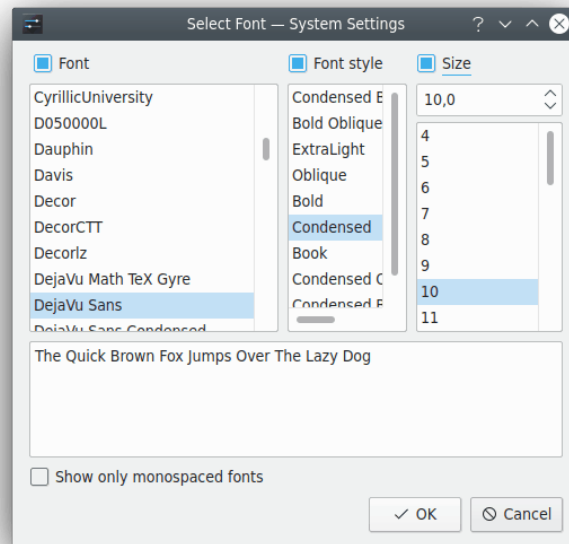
Select Font — System Settings

Font

CyrillicUniversity
D050000L
Dauphin
Davis
Decor
DecorCTT
Decorlz
DejaVu Math TeX Gyre
DejaVu Sans
DejaVu Sans Condensed

Font style

Condensed B
Bold Oblique
ExtraLight
Oblique
Bold
Condensed
Book
Condensed C
Condensed B

Size

10,0

4
5
6
7
8
9
10
11

The Quick Brown Fox Jumps Over The Lazy Dog

Show only monospaced fonts

OK
Cancel